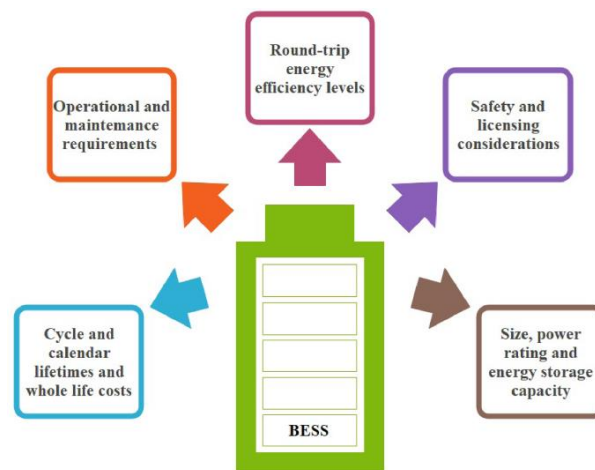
Round-trip energy efficiency levels

Operational and maintemance requirements

Safety and licensing considerations

Cycle and calendar lifetimes and whole life costs

Size, power rating and energy storage capacity

BESS